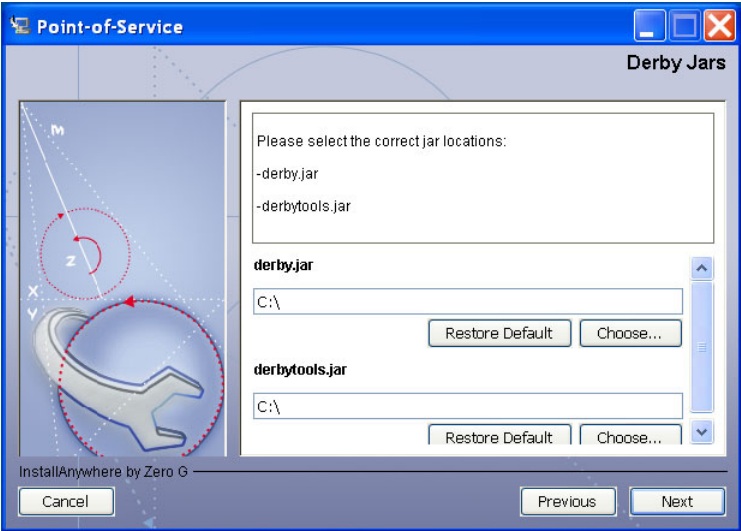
Point-of-Service

Derby Jars

M

Z

X

Y

Please select the correct jar locations:

-derby.jar

-derbytools.jar

derby.jar

C:\

Restore Default

Choose...

derbytools.jar

C:\

Restore Default

Choose...

InstallAnywhere by Zero G

Cancel

Previous

Next